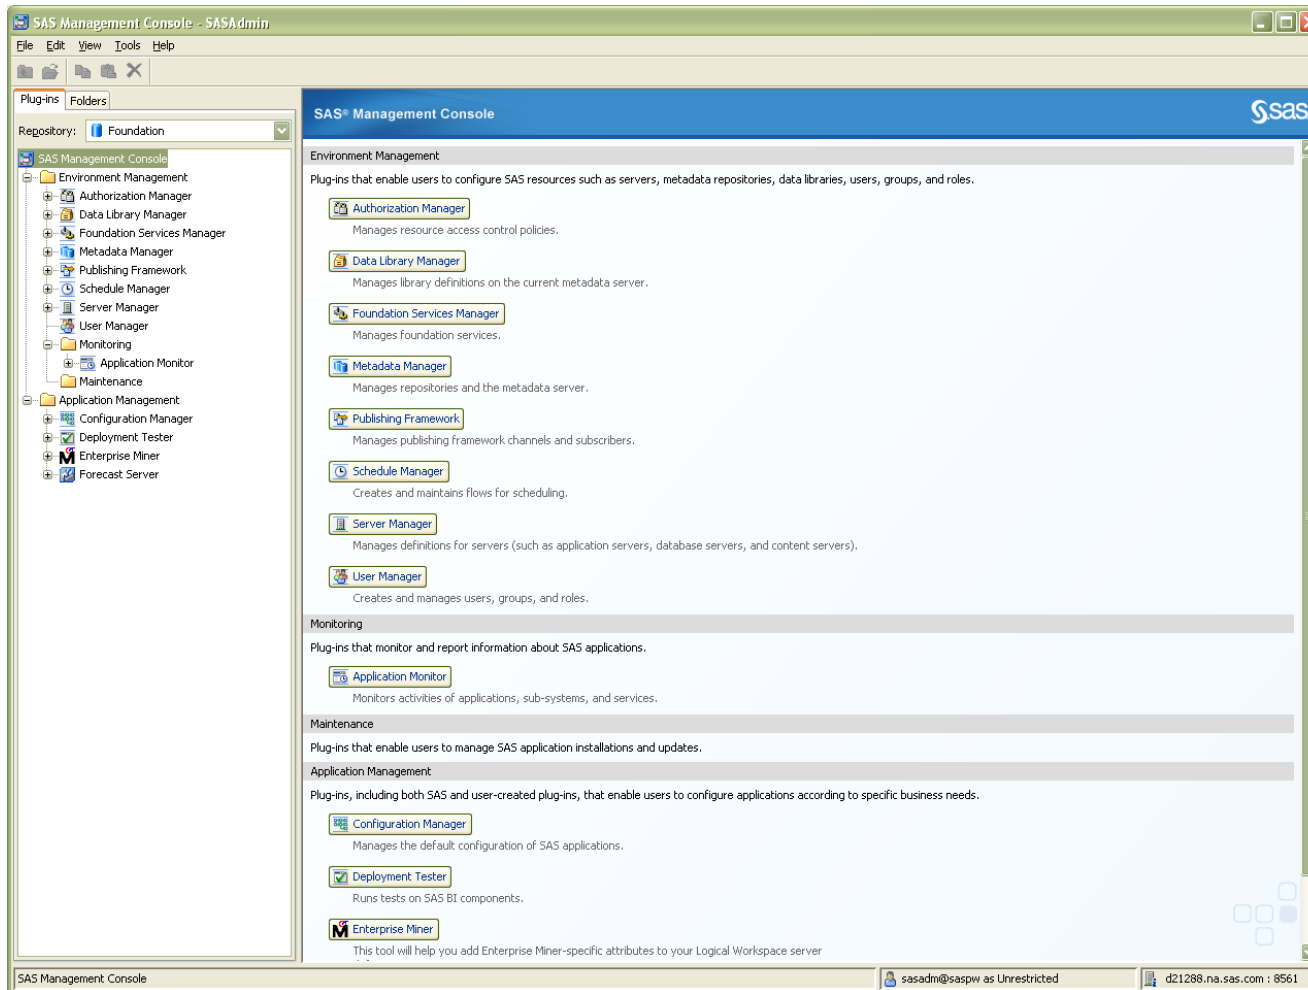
SAS Management Console - SASAdmin

File Edit View Tools Help

Plug-ins Folders

Repository: Foundation

SAS Management Console
Environment Management
Authorization Manager
Data Library Manager
Foundation Services Manager
Metadata Manager
Publishing Framework
Schedule Manager
Server Manager
User Manager
Monitoring
Application Monitor
Maintenance
Application Management
Configuration Manager
Deployment Tester
Enterprise Miner
Forecast Server

SAS® Management Console

sas

Environment Management

Plug-ins that enable users to configure SAS resources such as servers, metadata repositories, data libraries, users, groups, and roles.

Authorization Manager
Manages resource access control policies.

Data Library Manager
Manages library definitions on the current metadata server.

Foundation Services Manager
Manages foundation services.

Metadata Manager
Manages repositories and the metadata server.

Publishing Framework
Manages publishing framework channels and subscribers.

Schedule Manager
Creates and maintains flows for scheduling.

Server Manager
Manages definitions for servers (such as application servers, database servers, and content servers).

User Manager
Creates and manages users, groups, and roles.

Monitoring

Plug-ins that monitor and report information about SAS applications.

Application Monitor
Monitors activities of applications, sub-systems, and services.

Maintenance

Plug-ins that enable users to manage SAS application installations and updates.

Application Management

Plug-ins, including both SAS and user-created plug-ins, that enable users to configure applications according to specific business needs.

Configuration Manager
Manages the default configuration of SAS applications.

Deployment Tester
Runs tests on SAS BI components.

Enterprise Miner
This tool will help you add Enterprise Miner-specific attributes to your Logical Workspace server

SAS Management Console
sasadm@saspw as Unrestricted
d21288.na.sas.com : 8561